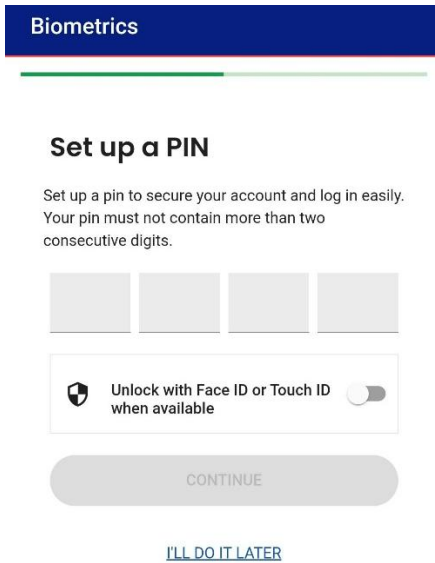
Biometrics

Set up a PIN

Set up a pin to secure your account and log in easily. Your pin must not contain more than two consecutive digits.

Unlock with Face ID or Touch ID when available

CONTINUE

I'LL DO IT LATER